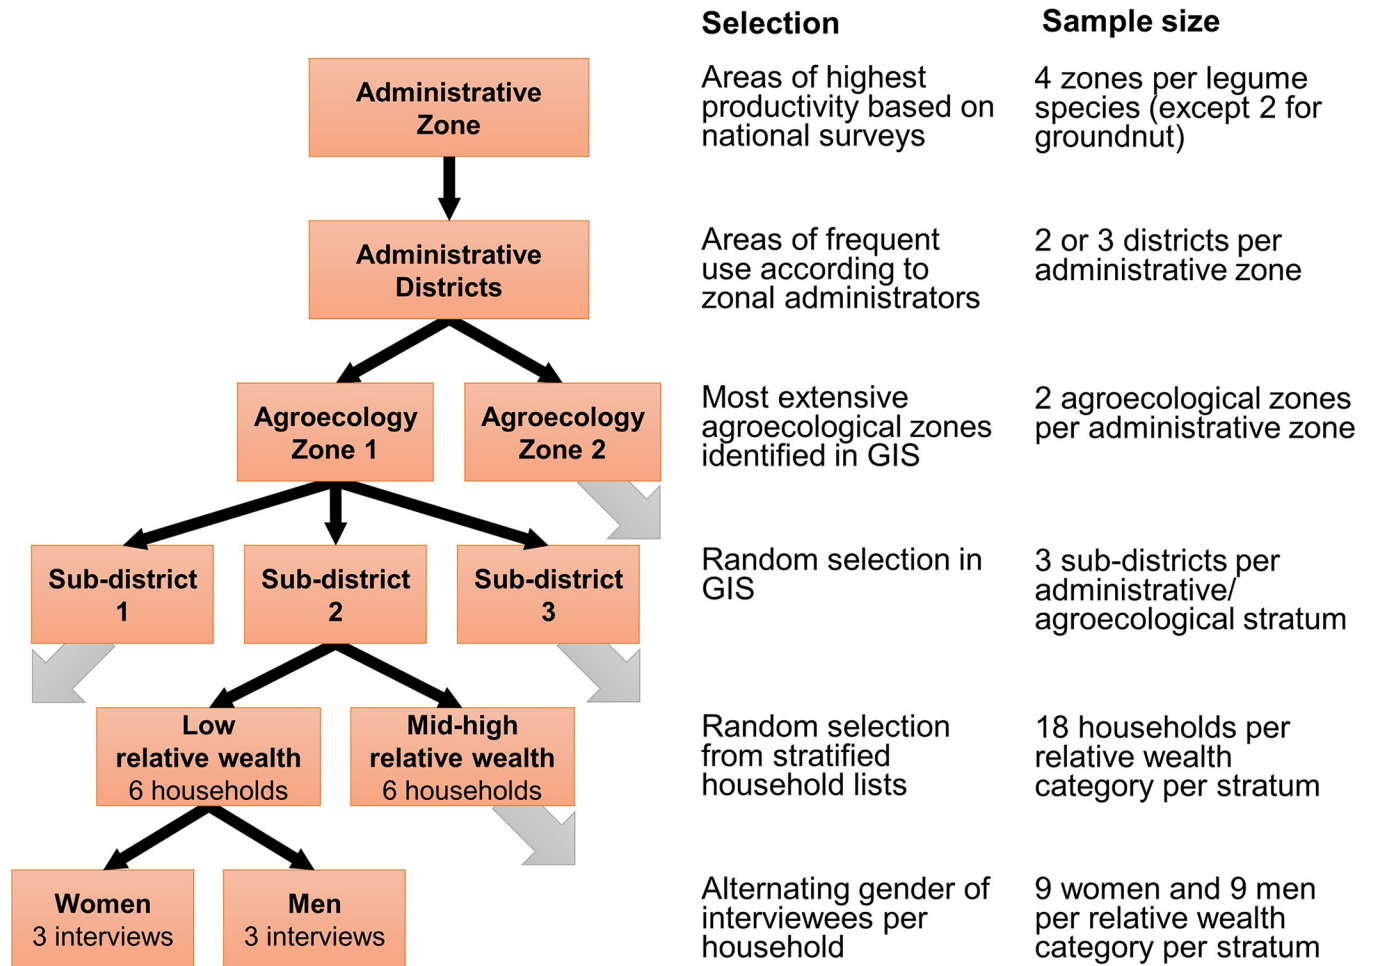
Administrative Zone

Administrative Districts

Agroecology Zone 1

Agroecology Zone 2

Sub-district 1

Sub-district 2

Sub-district 3

Low relative wealth
6 households

Mid-high relative wealth
6 households

Women
3 interviews

Men
3 interviews

| Selection | Sample size |
|---|---|
| Areas of highest productivity based on national surveys | 4 zones per legume species (except 2 for groundnut) |
| Areas of frequent use according to zonal administrators | 2 or 3 districts per administrative zone |
| Most extensive agroecological zones identified in GIS | 2 agroecological zones per administrative zone |
| Random selection in GIS | 3 sub-districts per administrative/ agroecological stratum |
| Random selection from stratified household lists | 18 households per relative wealth category per stratum |
| Alternating gender of interviewees per household | 9 women and 9 men per relative wealth category per stratum |